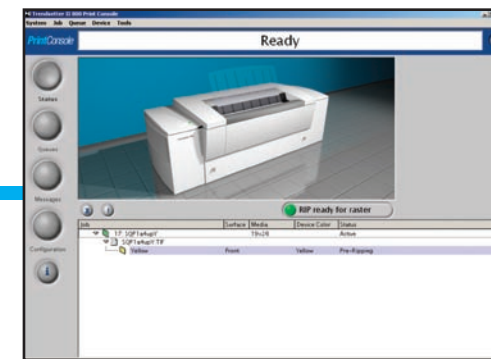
PC TrendSetter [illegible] Print Console
System Job Queue Device Tools
PrintConsole
Ready
Status
Queues
Messages
Configuration
RIP ready for raster

| Job | Surface | Media | Device Color | Status |
|---|---|---|---|---|
| 1F_SQP1a4upY | | 19x24 | | Active |
| SQP1a4upY.TIF | | | | |
| Yellow | Front | | Yellow | Pre-Ripping |